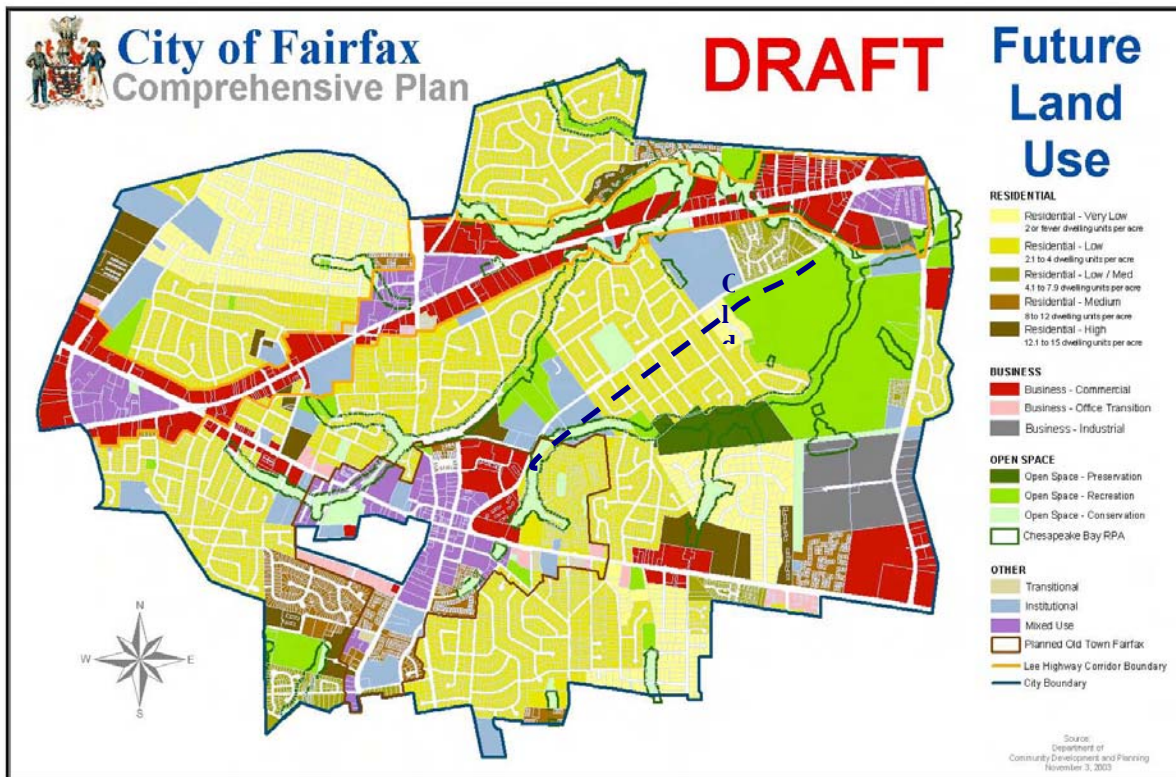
City of Fairfax
Comprehensive Plan

DRAFT

Future Land Use

RESIDENTIAL
Residential - Very Low
2 or fewer dwelling units per acre
Residential - Low
2.1 to 4 dwelling units per acre
Residential - Low / Med
4.1 to 7.9 dwelling units per acre
Residential - Medium
8 to 12 dwelling units per acre
Residential - High
12.1 to 15 dwelling units per acre

BUSINESS
Business - Commercial
Business - Office Transition
Business - Industrial

OPEN SPACE
Open Space - Preservation
Open Space - Recreation
Open Space - Conservation
Chesapeake Bay RPA

OTHER
Transitional
Institutional
Mixed Use
Planned Old Town Fairfax
Lee Highway Corridor Boundary
City Boundary

C
I
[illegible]

N
W
E
S

Source:
Department of
Community Development and Planning
November 3, 2003